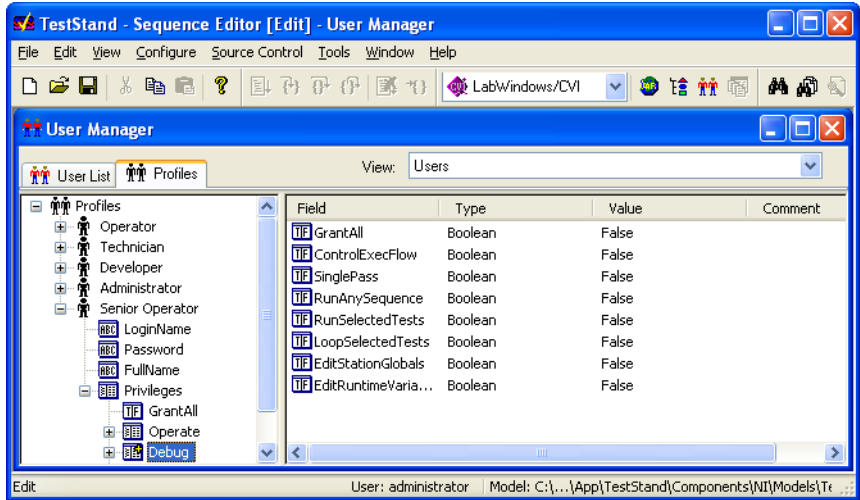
TestStand - Sequence Editor [Edit] - User Manager

File Edit View Configure Source Control Tools Window Help

LabWindows/CVI

User Manager

User List Profiles

View: Users

Profiles
Operator
Technician
Developer
Administrator
Senior Operator
LoginName
Password
FullName
Privileges
GrantAll
Operate
Debug

| Field | Type | Value | Comment |
|---|---|---|---|
| GrantAll | Boolean | False | |
| ControlExecFlow | Boolean | False | |
| SinglePass | Boolean | False | |
| RunAnySequence | Boolean | False | |
| RunSelectedTests | Boolean | False | |
| LoopSelectedTests | Boolean | False | |
| EditStationGlobals | Boolean | False | |
| EditRuntimeVaria... | Boolean | False | |

Edit User: administrator Model: C:\...\App\TestStand\Components\NI\Models\Te